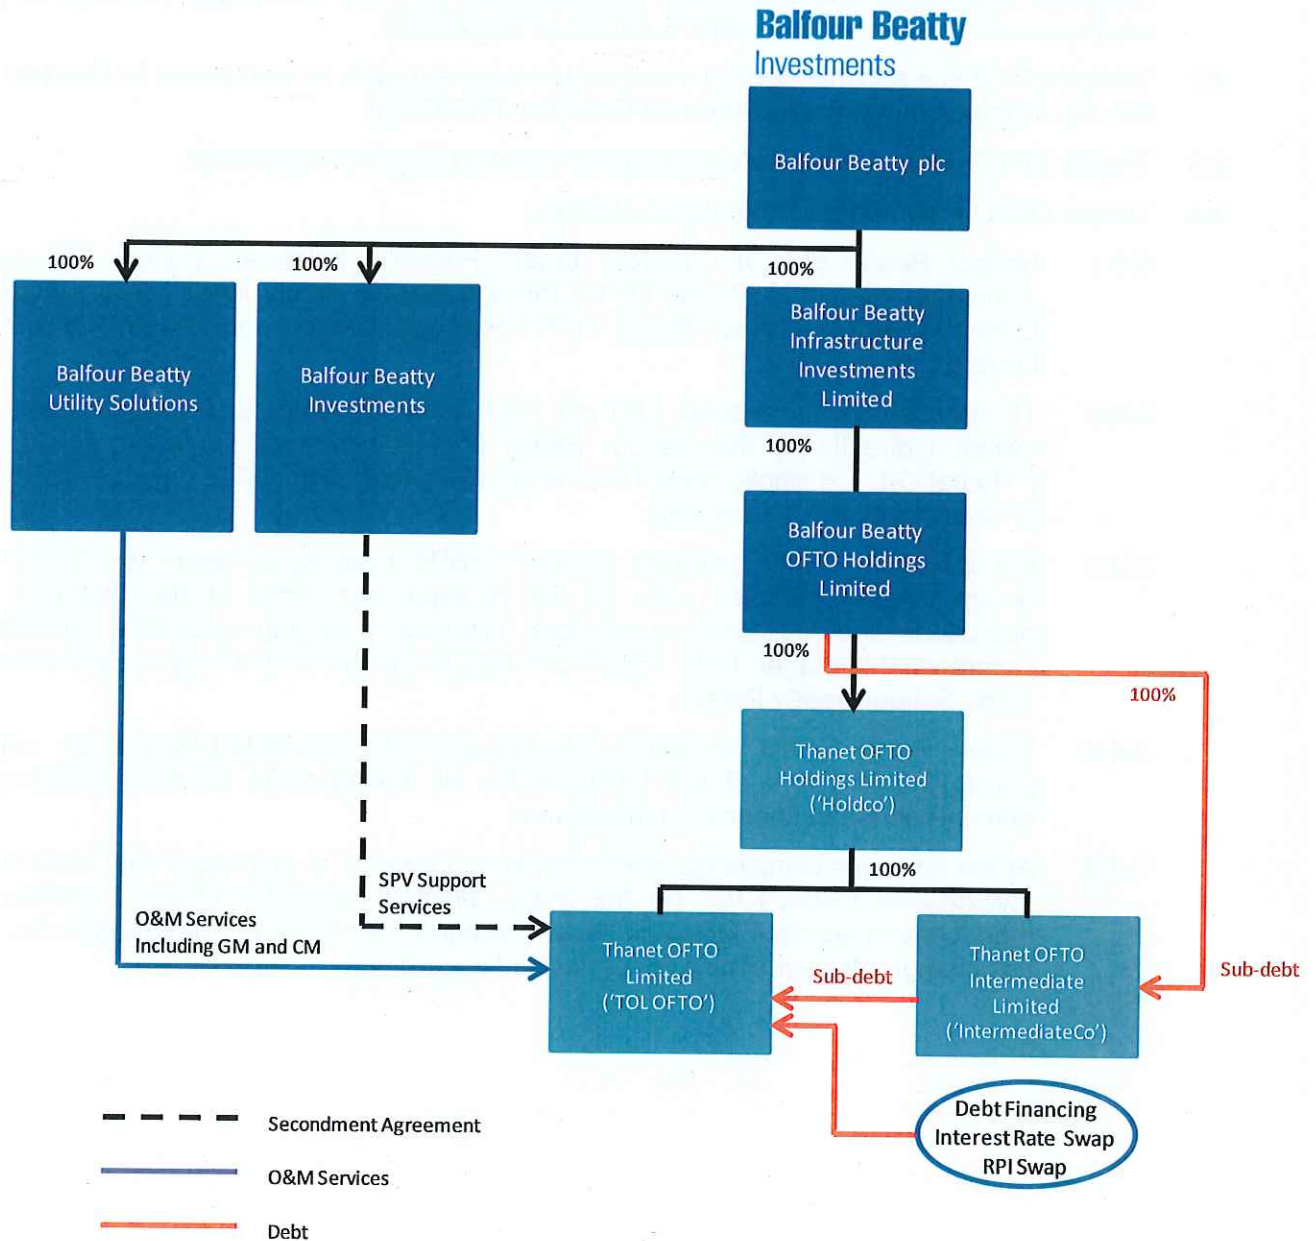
Balfour Beatty
Investments

Balfour Beatty plc

100%

100%

100%

Balfour Beatty Utility Solutions

Balfour Beatty Investments

Balfour Beatty Infrastructure Investments Limited

100%

Balfour Beatty OFTO Holdings Limited

100%

100%

Thanet OFTO Holdings Limited ('Holdco')

100%

SPV Support Services

O&M Services Including GM and CM

Thanet OFTO Limited ('TOL OFTO')

Sub-debt

Thanet OFTO Intermediate Limited ('IntermediateCo')

Sub-debt

Debt Financing
Interest Rate Swap
RPI Swap

Secondment Agreement

O&M Services

Debt